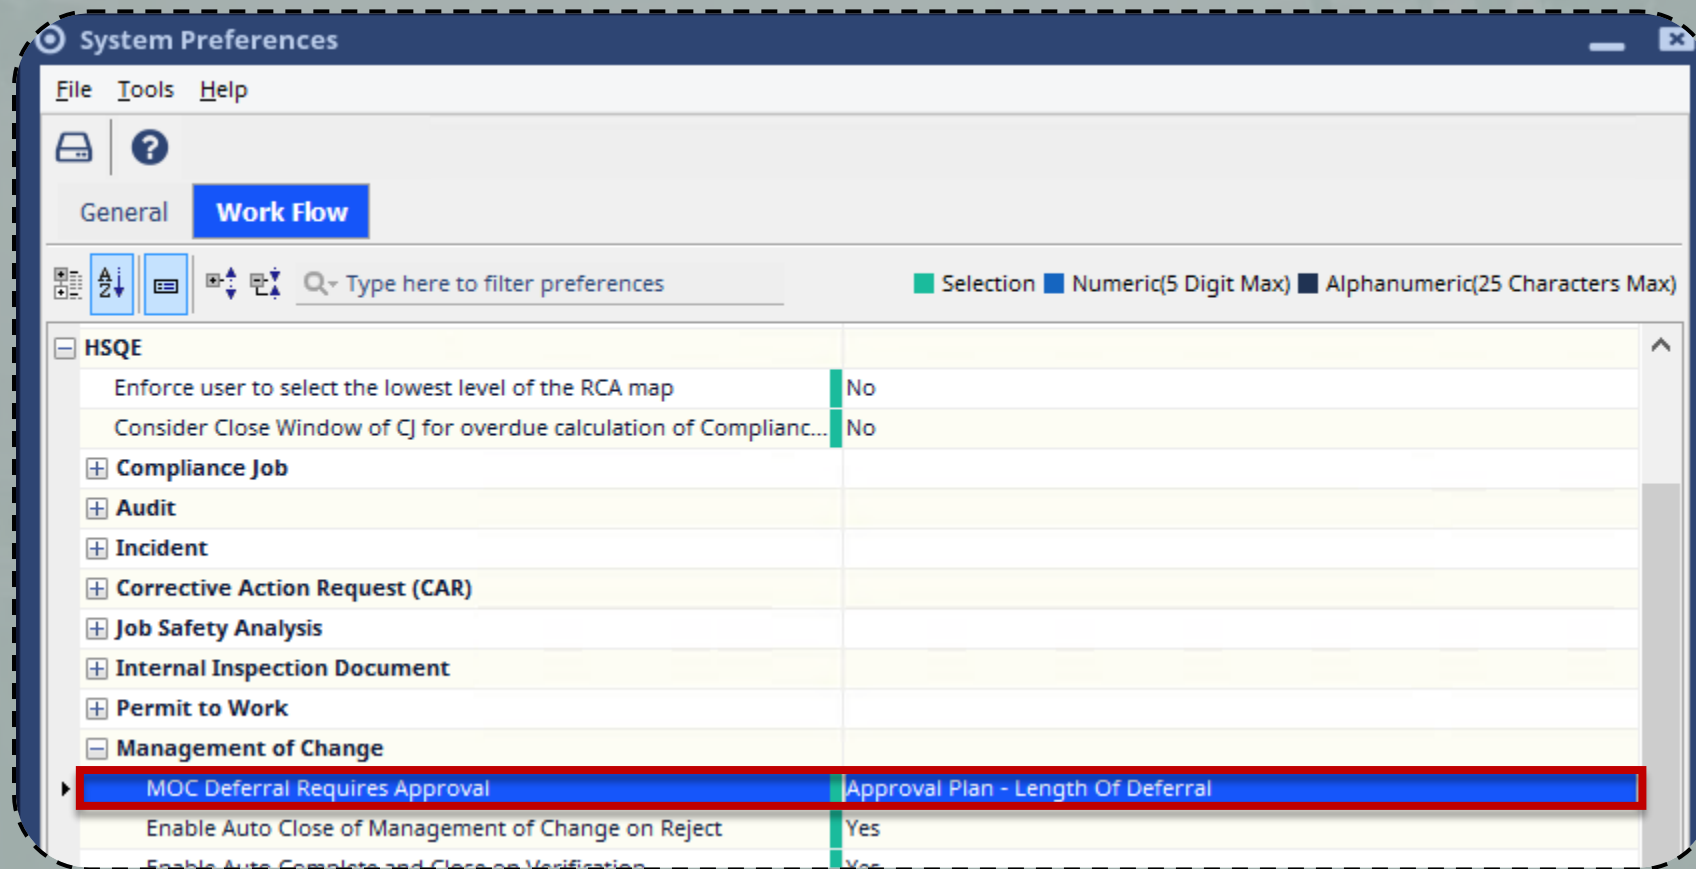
System Preferences

File Tools Help

General Work Flow

Type here to filter preferences

Selection Numeric(5 Digit Max) Alphanumeric(25 Characters Max)

| | |
|---|---|
| HSQE | |
| Enforce user to select the lowest level of the RCA map | No |
| Consider Close Window of CJ for overdue calculation of Complianc... | No |
| Compliance Job | |
| Audit | |
| Incident | |
| Corrective Action Request (CAR) | |
| Job Safety Analysis | |
| Internal Inspection Document | |
| Permit to Work | |
| Management of Change | |
| MOC Deferral Requires Approval | Approval Plan - Length Of Deferral |
| Enable Auto Close of Management of Change on Reject | Yes |
| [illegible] | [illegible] |